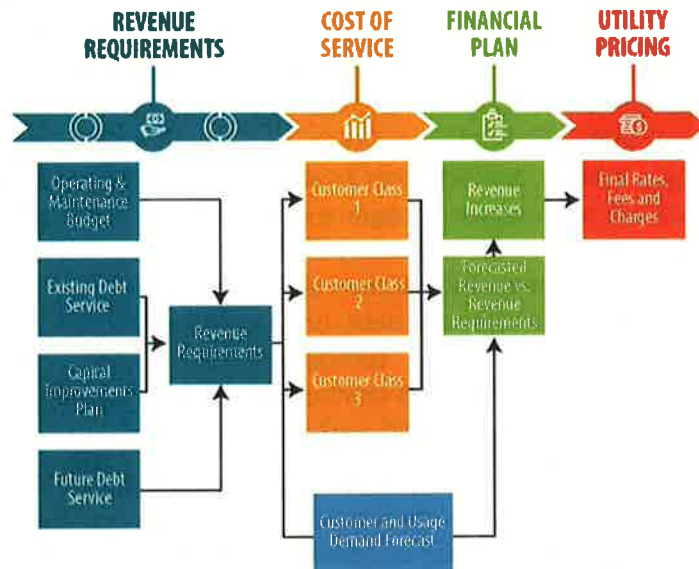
REVENUE REQUIREMENTS

COST OF SERVICE

FINANCIAL PLAN

UTILITY PRICING

Operating & Maintenance Budget

Existing Debt Service

Capital Improvements Plan

Future Debt Service

Revenue Requirements

Customer Class 1

Customer Class 2

Customer Class 3

Customer and Usage Demand Forecast

Revenue Increases

Forecasted Revenue vs. Revenue Requirements

Final Rates, Fees and Charges